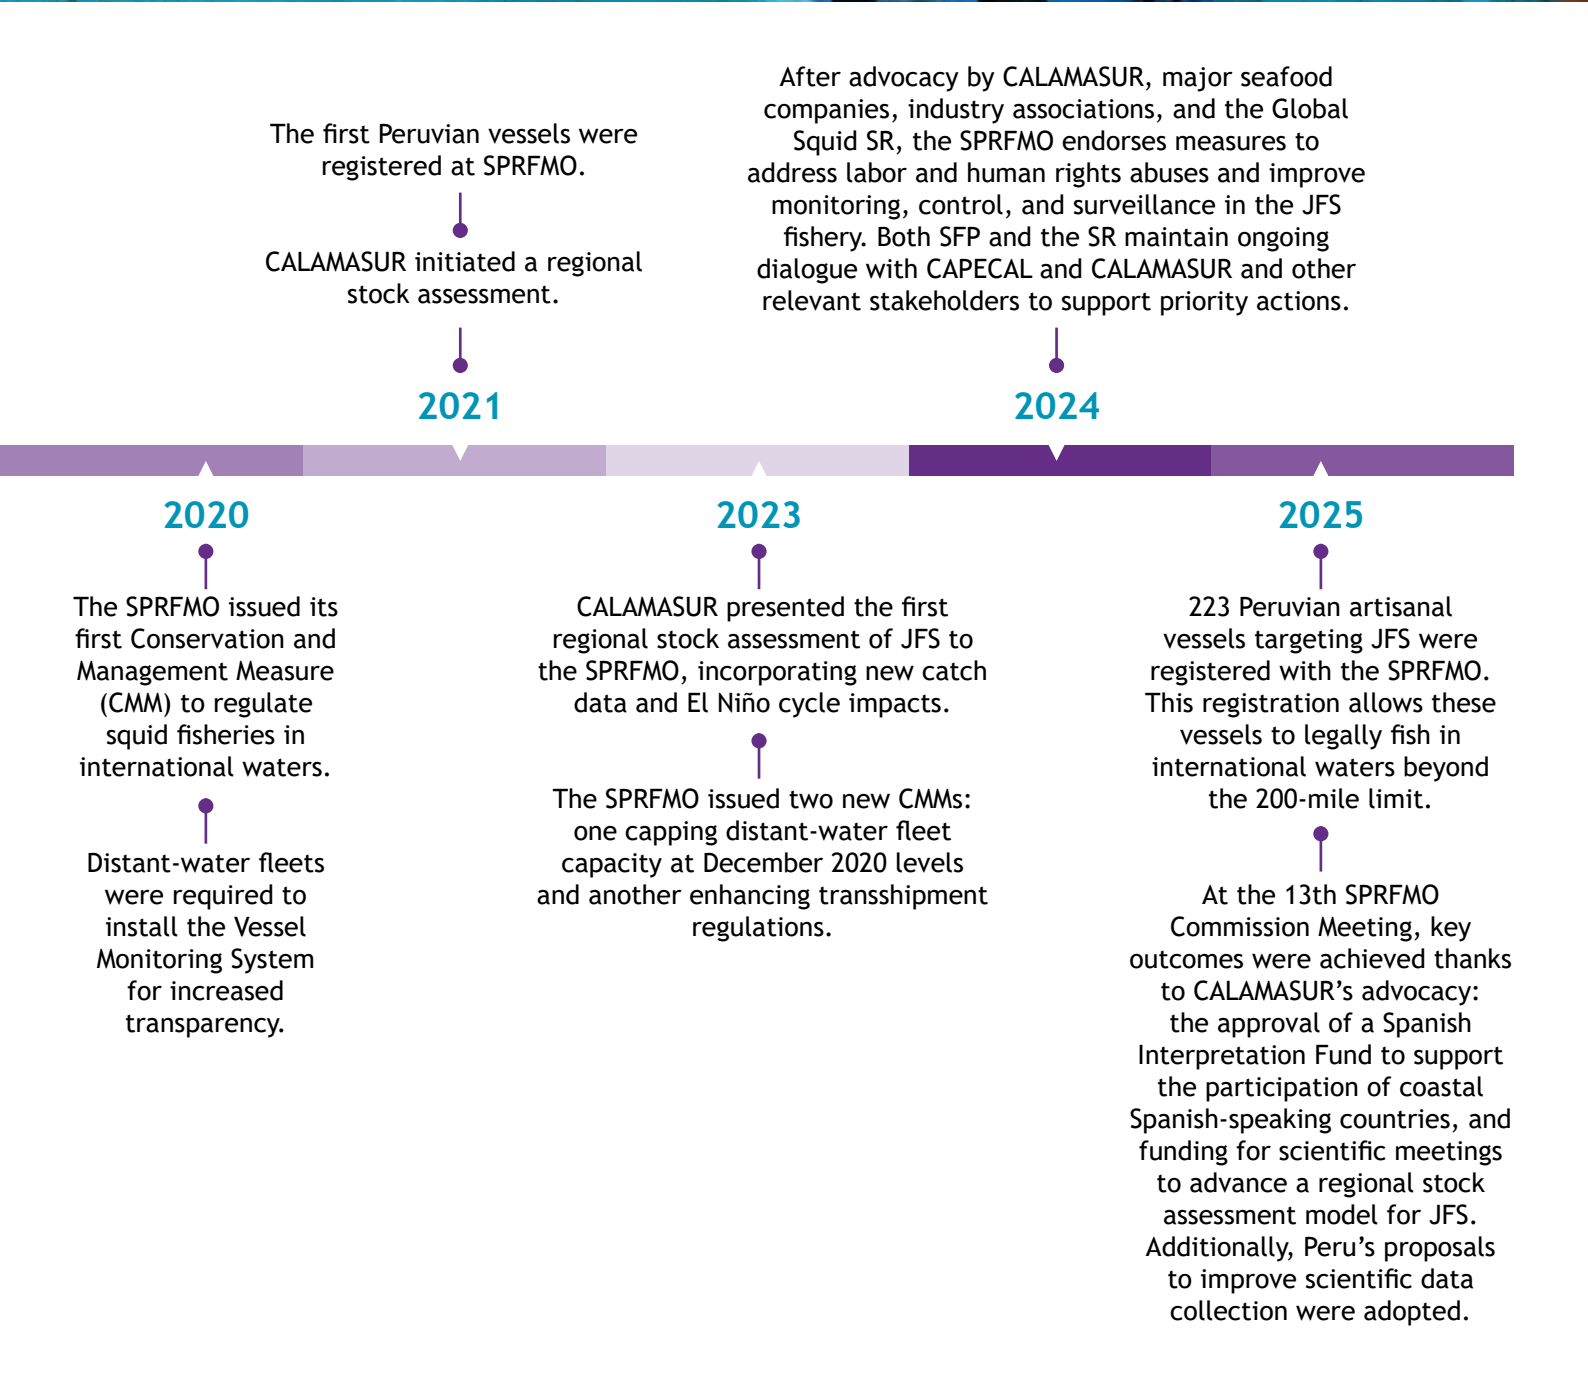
The first Peruvian vessels were registered at SPRFMO.

CALAMASUR initiated a regional stock assessment.

2021

After advocacy by CALAMASUR, major seafood companies, industry associations, and the Global Squid SR, the SPRFMO endorses measures to address labor and human rights abuses and improve monitoring, control, and surveillance in the JFS fishery. Both SFP and the SR maintain ongoing dialogue with CAPECAL and CALAMASUR and other relevant stakeholders to support priority actions.

2024

2020

The SPRFMO issued its first Conservation and Management Measure (CMM) to regulate squid fisheries in international waters.

Distant-water fleets were required to install the Vessel Monitoring System for increased transparency.

2023

CALAMASUR presented the first regional stock assessment of JFS to the SPRFMO, incorporating new catch data and El Niño cycle impacts.

The SPRFMO issued two new CMMs: one capping distant-water fleet capacity at December 2020 levels and another enhancing transshipment regulations.

2025

223 Peruvian artisanal vessels targeting JFS were registered with the SPRFMO. This registration allows these vessels to legally fish in international waters beyond the 200-mile limit.

At the 13th SPRFMO Commission Meeting, key outcomes were achieved thanks to CALAMASUR’s advocacy: the approval of a Spanish Interpretation Fund to support the participation of coastal Spanish-speaking countries, and funding for scientific meetings to advance a regional stock assessment model for JFS. Additionally, Peru’s proposals to improve scientific data collection were adopted.